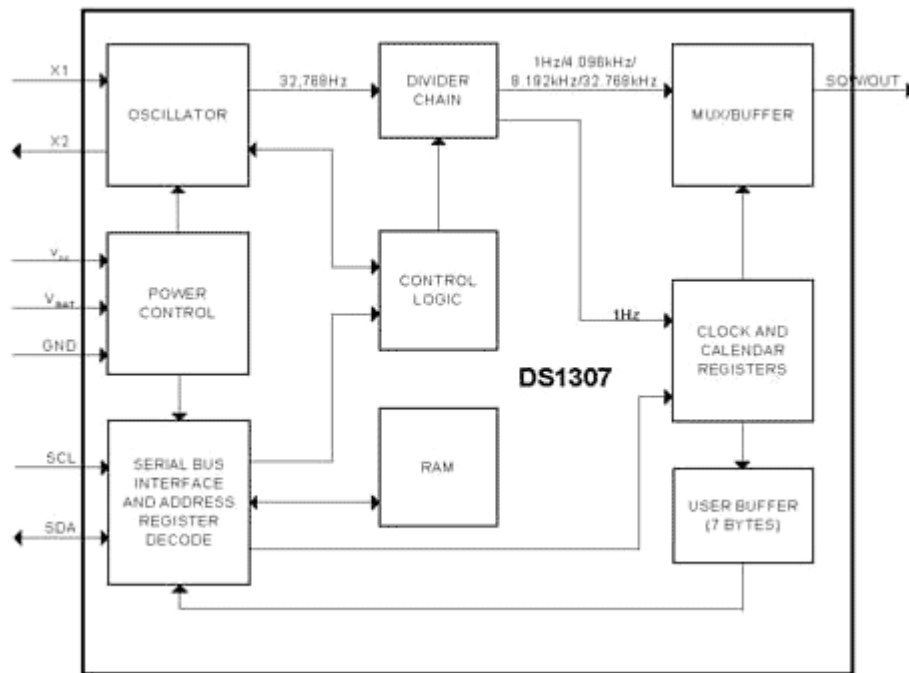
X1

X2

$V_{cc}$

$V_{BAT}$

GND

SCL

SDA

OSCILLATOR

32,768Hz

DIVIDER CHAIN

1Hz/4.096kHz/ 8.192kHz/32.768kHz

MUX/BUFFER

SQW/OUT

POWER CONTROL

CONTROL LOGIC

1Hz

CLOCK AND CALENDAR REGISTERS

DS1307

SERIAL BUS INTERFACE AND ADDRESS REGISTER DECODE

RAM

USER BUFFER (7 BYTES)